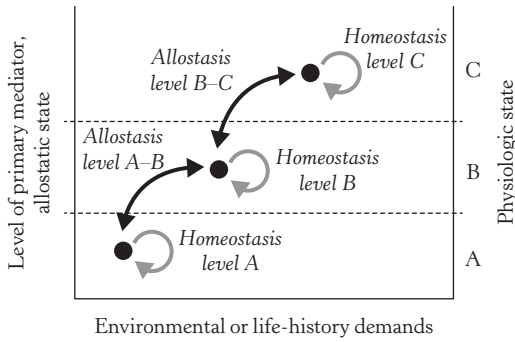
Level of primary mediator, allostatic state

Allostasis level B–C

Homeostasis level C

C

Allostasis level A–B

Homeostasis level B

B

Homeostasis level A

A

Physiologic state

Environmental or life-history demands